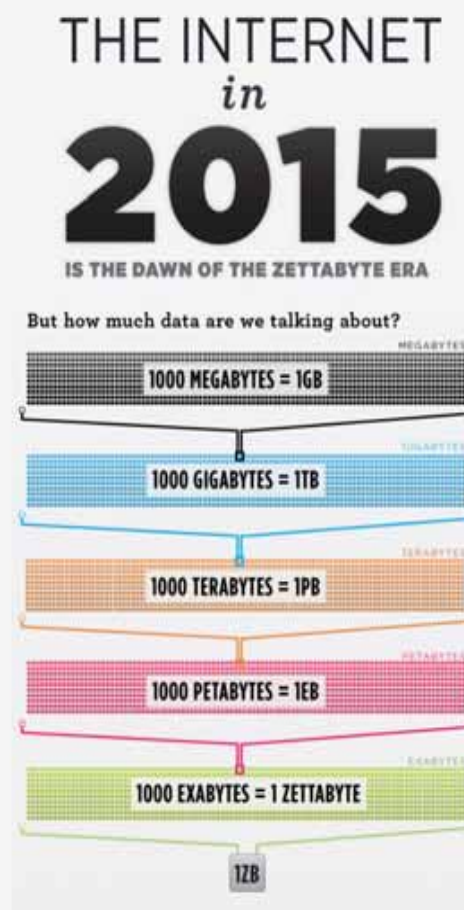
THE INTERNET
in
2015
IS THE DAWN OF THE ZETTABYTE ERA

But how much data are we talking about?

MEGABYTES
1000 MEGABYTES = 1GB

GIGABYTES
1000 GIGABYTES = 1TB

TERABYTES
1000 TERABYTES = 1PB

PETABYTES
1000 PETABYTES = 1EB

EXABYTES
1000 EXABYTES = 1 ZETTABYTE

1ZB